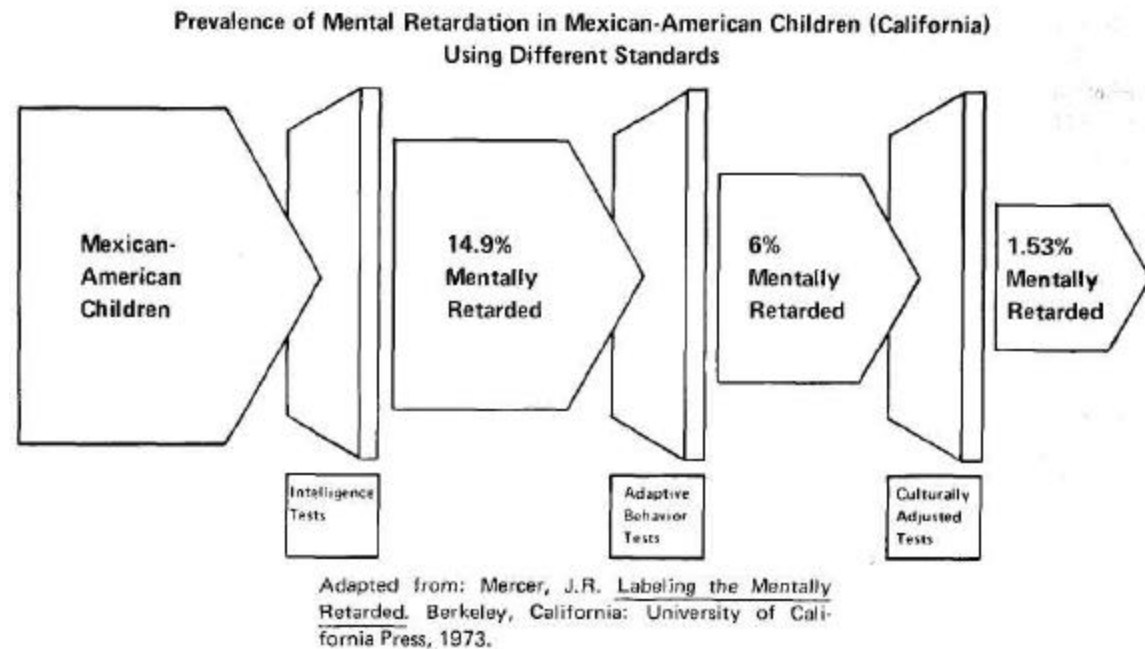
Prevalence of Mental Retardation in Mexican-American Children (California)
Using Different Standards

Mexican-American Children

Intelligence Tests

14.9% Mentally Retarded

Adaptive Behavior Tests

6% Mentally Retarded

Culturally Adjusted Tests

1.53% Mentally Retarded

Adapted from: Mercer, J.R. Labeling the Mentally Retarded. Berkeley, California: University of California Press, 1973.